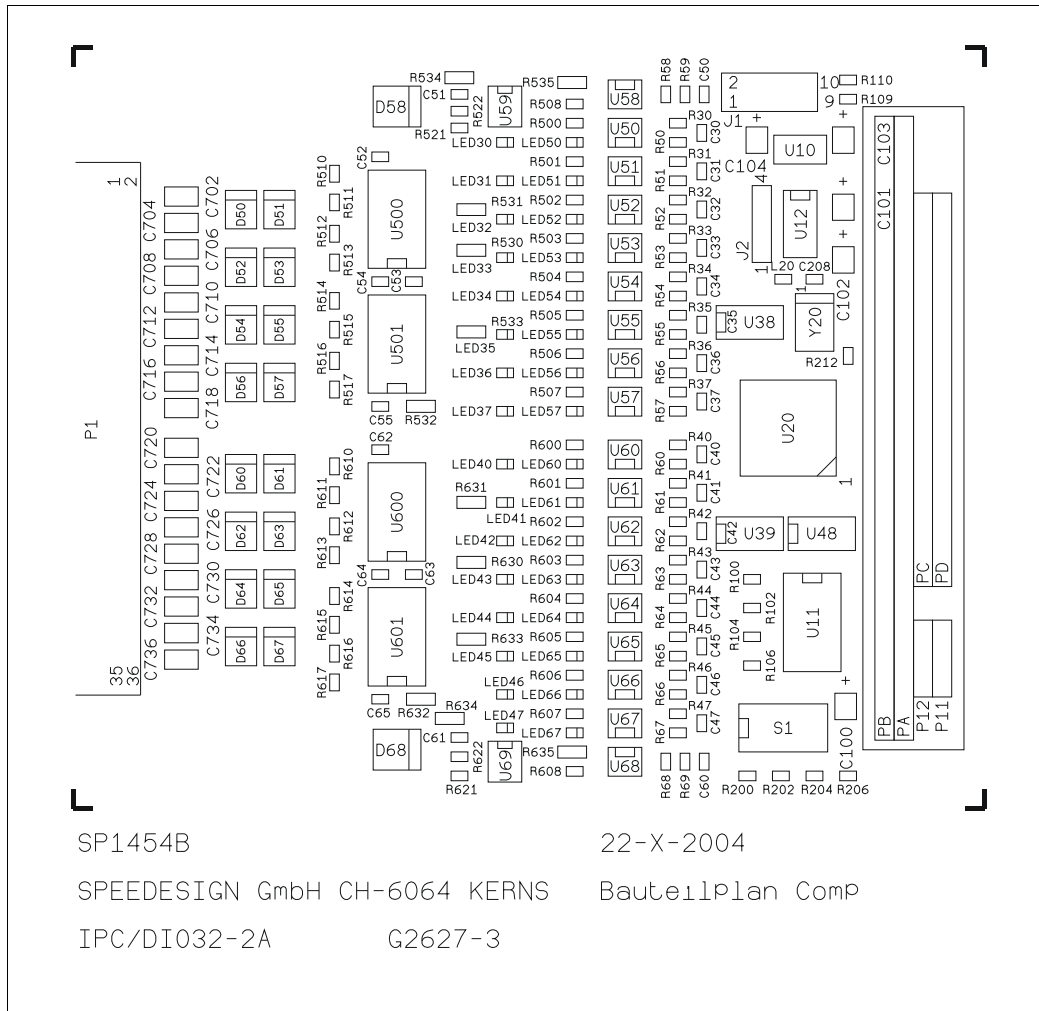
R534
R535
D58
C51
R522
U59
R508
U58
R58
R59
C50
2
1
10
9
R110
R109
R521
R500
U50
R30
C30
J1
LED30
LED50
R60
C103
C52
R510
R511
U500
R501
U51
R31
C31
C104
U10
1
2
C702
C704
D50
D51
LED31
LED51
R502
R531
R51
R32
U52
C32
C101
R512
R513
LED32
LED52
R503
R52
R33
C33
J2
U12
C706
C708
D52
D53
R530
LED33
LED53
U53
R53
R34
C34
L20
C208
C54
C53
R504
U54
C710
C712
D54
D55
R514
R515
U501
LED34
LED54
R505
R533
LED55
U55
R54
R35
C35
U38
Y20
C102
LED35
R506
U56
R55
R36
C36
R212
C714
C716
D56
D57
R516
R517
LED36
LED56
R507
R56
R37
C37
C718
C55
R532
LED37
LED57
U57
R57
U20
P1
C720
C62
R600
R40
C40
R610
R611
U600
LED40
LED60
U60
R60
R41
C41
1
C722
C724
D60
D61
R631
R601
LED61
U61
R61
R42
R612
R613
LED41
R602
U62
C42
U39
U48
C726
C728
D62
D63
LED42
LED62
R630
R603
R62
R43
C43
C64
C63
LED43
LED63
U63
R63
R100
PC
PD
C730
C732
D64
D65
R614
R615
U601
R604
U64
R44
C44
R102
U11
LED44
LED64
R633
R605
R64
R45
C45
R104
C734
C736
D66
D67
R616
R617
LED45
LED65
U65
R106
R46
C46
R606
R65
35
36
LED46
LED66
U66
R47
C47
R634
R607
R66
S1
C65
R632
LED47
LED67
U67
R67
PB
PA
P12
P11
D68
C61
R622
U69
R635
U68
C100
R608
R68
R69
C60
R621
R200
R202
R204
R206

SP1454B 22-X-2004

SPEEDESIGN GmbH CH-6064 KERNS Bauteilplan Comp

IPC/DI032-2A G2627-3